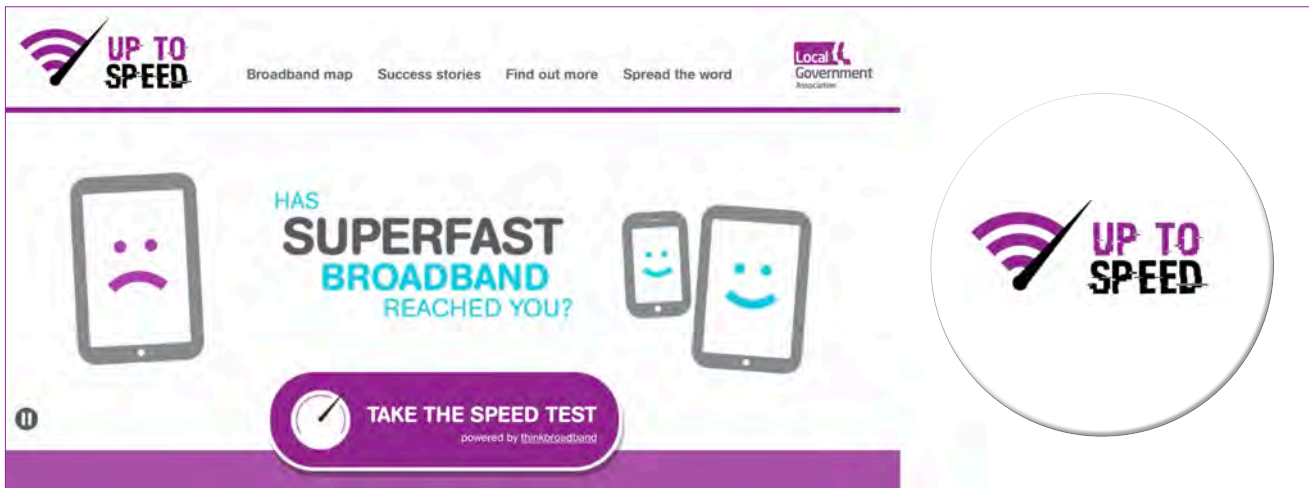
UP TO SPEED

Broadband map Success stories Find out more Spread the word

Local Government Association

HAS SUPERFAST BROADBAND REACHED YOU?

TAKE THE SPEED TEST
powered by thinkbroadband

UP TO SPEED